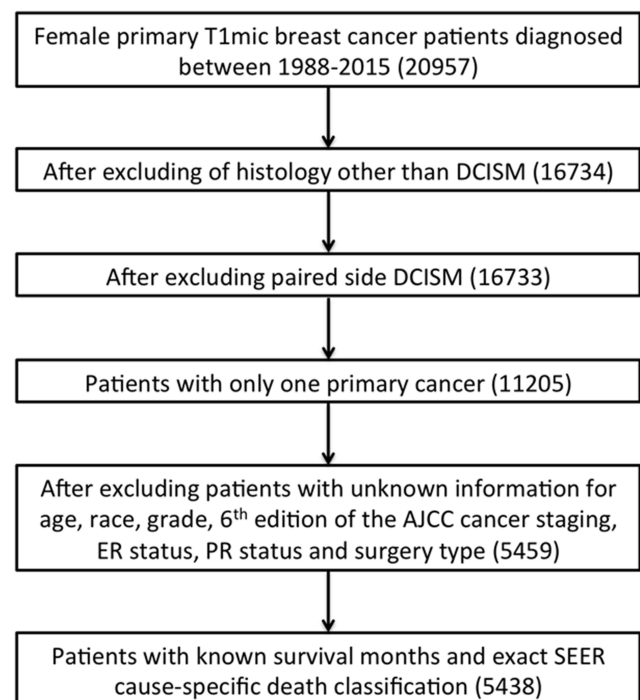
Female primary T1mic breast cancer patients diagnosed between 1988-2015 (20957)

After excluding of histology other than DCISM (16734)

After excluding paired side DCISM (16733)

Patients with only one primary cancer (11205)

After excluding patients with unknown information for age, race, grade, 6$^{th}$ edition of the AJCC cancer staging, ER status, PR status and surgery type (5459)

Patients with known survival months and exact SEER cause-specific death classification (5438)